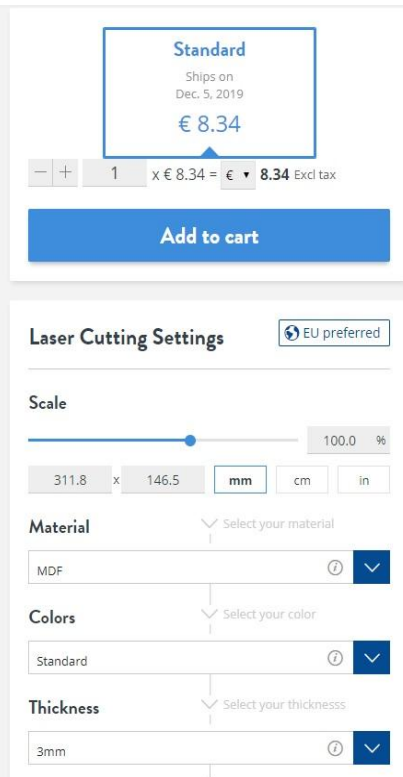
Standard
Ships on
Dec. 5, 2019
€ 8.34

— + 1 x € 8.34 = € ▾ 8.34 Excl tax

Add to cart

Laser Cutting Settings

EU preferred

Scale

100.0 %

311.8 x 146.5 mm cm in

Material

Select your material

MDF

Colors

Select your color

Standard

Thickness

Select your thicknesss

3mm